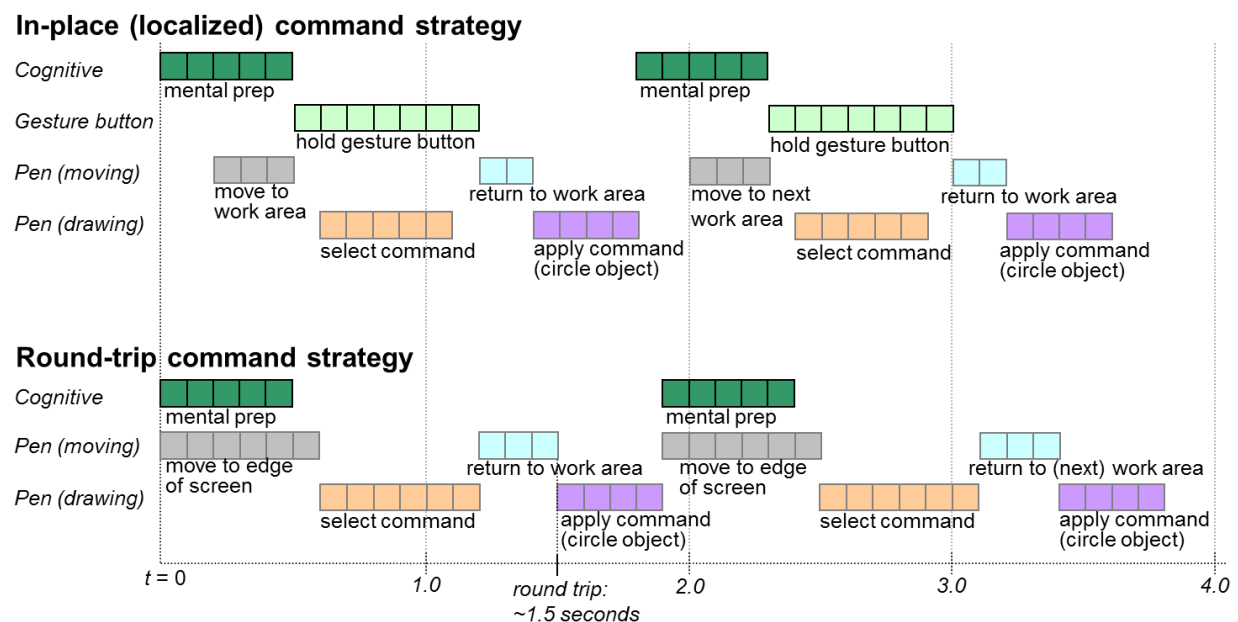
In-place (localized) command strategy

Cognitive
mental prep
mental prep

Gesture button
hold gesture button
hold gesture button

Pen (moving)
move to work area
return to work area
move to next work area
return to work area

Pen (drawing)
select command
apply command (circle object)
select command
apply command (circle object)

Round-trip command strategy

Cognitive
mental prep
mental prep

Pen (moving)
move to edge of screen
return to work area
move to edge of screen
return to (next) work area

Pen (drawing)
select command
apply command (circle object)
select command
apply command (circle object)

$t = 0$
1.0
round trip: ~1.5 seconds
2.0
3.0
4.0